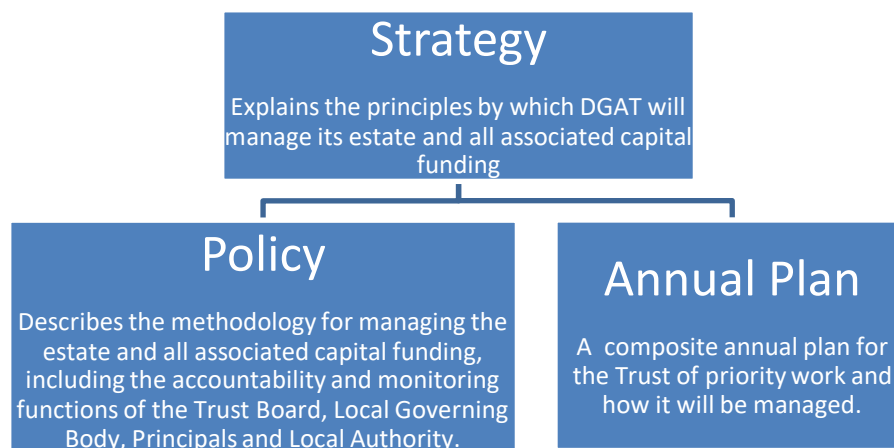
Strategy

Explains the principles by which DGAT will manage its estate and all associated capital funding

Policy

Describes the methodology for managing the estate and all associated capital funding, including the accountability and monitoring functions of the Trust Board, Local Governing Body, Principals and Local Authority.

Annual Plan

A composite annual plan for the Trust of priority work and how it will be managed.